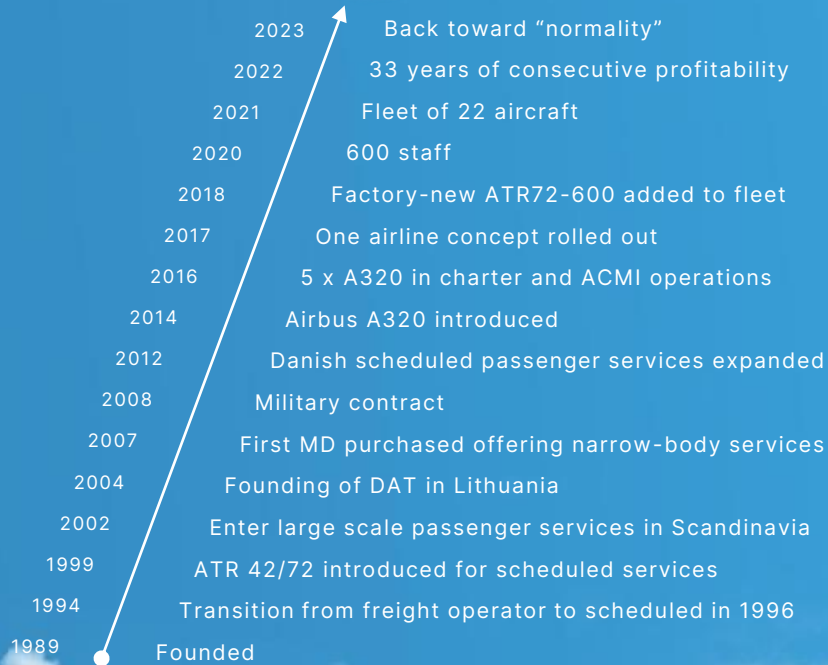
2023 Back toward “normality”

2022 33 years of consecutive profitability

2021 Fleet of 22 aircraft

2020 600 staff

2018 Factory-new ATR72-600 added to fleet

2017 One airline concept rolled out

2016 5 x A320 in charter and ACMI operations

2014 Airbus A320 introduced

2012 Danish scheduled passenger services expanded

2008 Military contract

2007 First MD purchased offering narrow-body services

2004 Founding of DAT in Lithuania

2002 Enter large scale passenger services in Scandinavia

1999 ATR 42/72 introduced for scheduled services

1994 Transition from freight operator to scheduled in 1996

1989 Founded